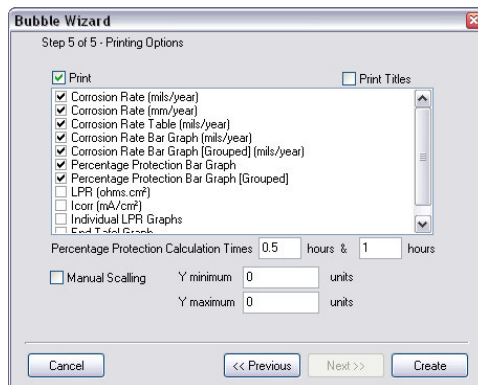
Bubble Wizard

Step 5 of 5 - Printing Options

Print

Print Titles

Corrosion Rate (mils/year)
Corrosion Rate (mm/year)
Corrosion Rate Table (mils/year)
Corrosion Rate Bar Graph (mils/year)
Corrosion Rate Bar Graph [Grouped] (mils/year)
Percentage Protection Bar Graph
Percentage Protection Bar Graph [Grouped]
LPR (ohms.cm²)
Icorr (mA/cm²)
Individual LPR Graphs
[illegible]

Percentage Protection Calculation Times 0.5 hours & 1 hours

Manual Scalling

Y minimum 0 units

Y maximum 0 units

Cancel

<< Previous

Next >>

Create